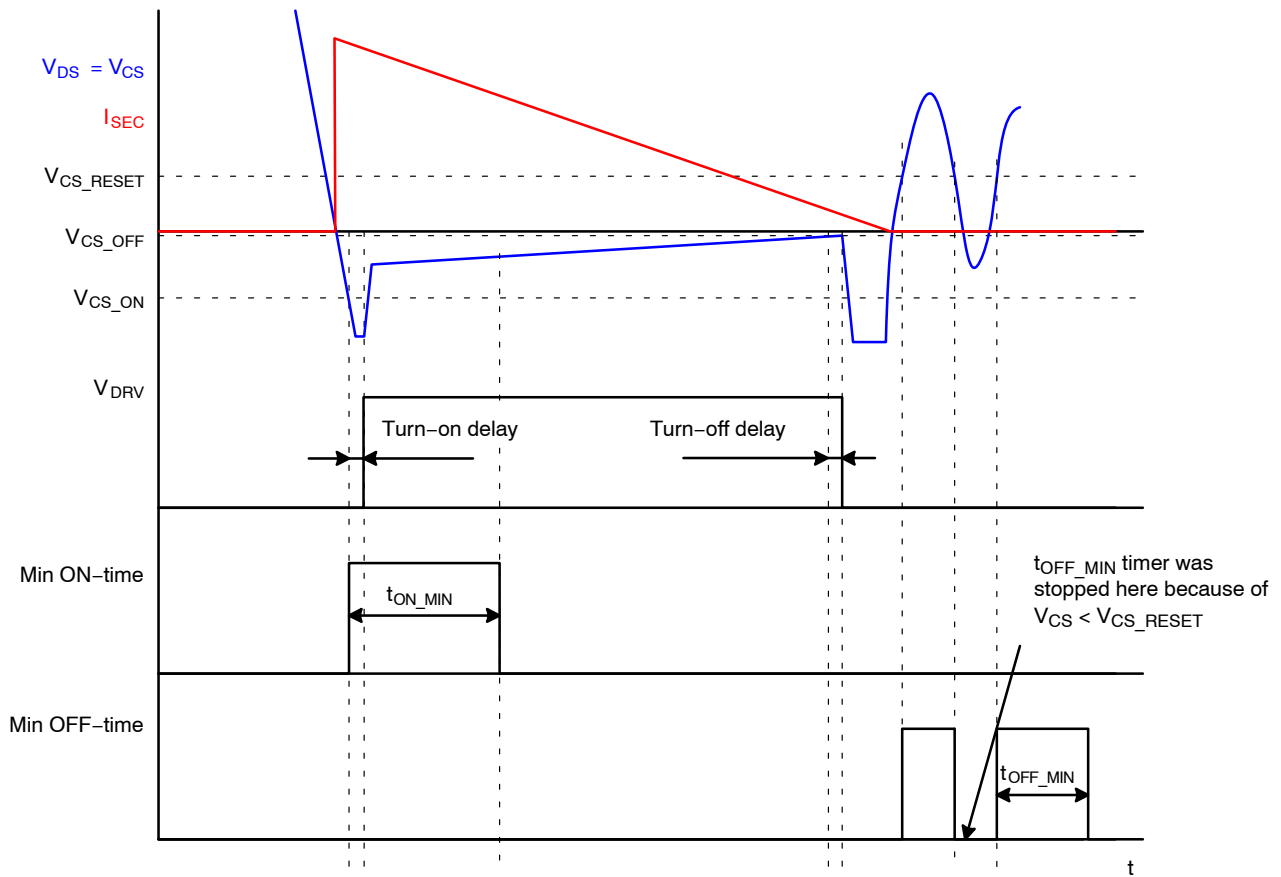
$V_{DS} = V_{CS}$

$I_{SEC}$

$V_{CS\_RESET}$

$V_{CS\_OFF}$

$V_{CS\_ON}$

$V_{DRV}$

Turn−on delay

Turn−off delay

Min ON−time

$t_{ON\_MIN}$

$t_{OFF\_MIN}$ timer was stopped here because of $V_{CS} < V_{CS\_RESET}$

Min OFF−time

$t_{OFF\_MIN}$

t